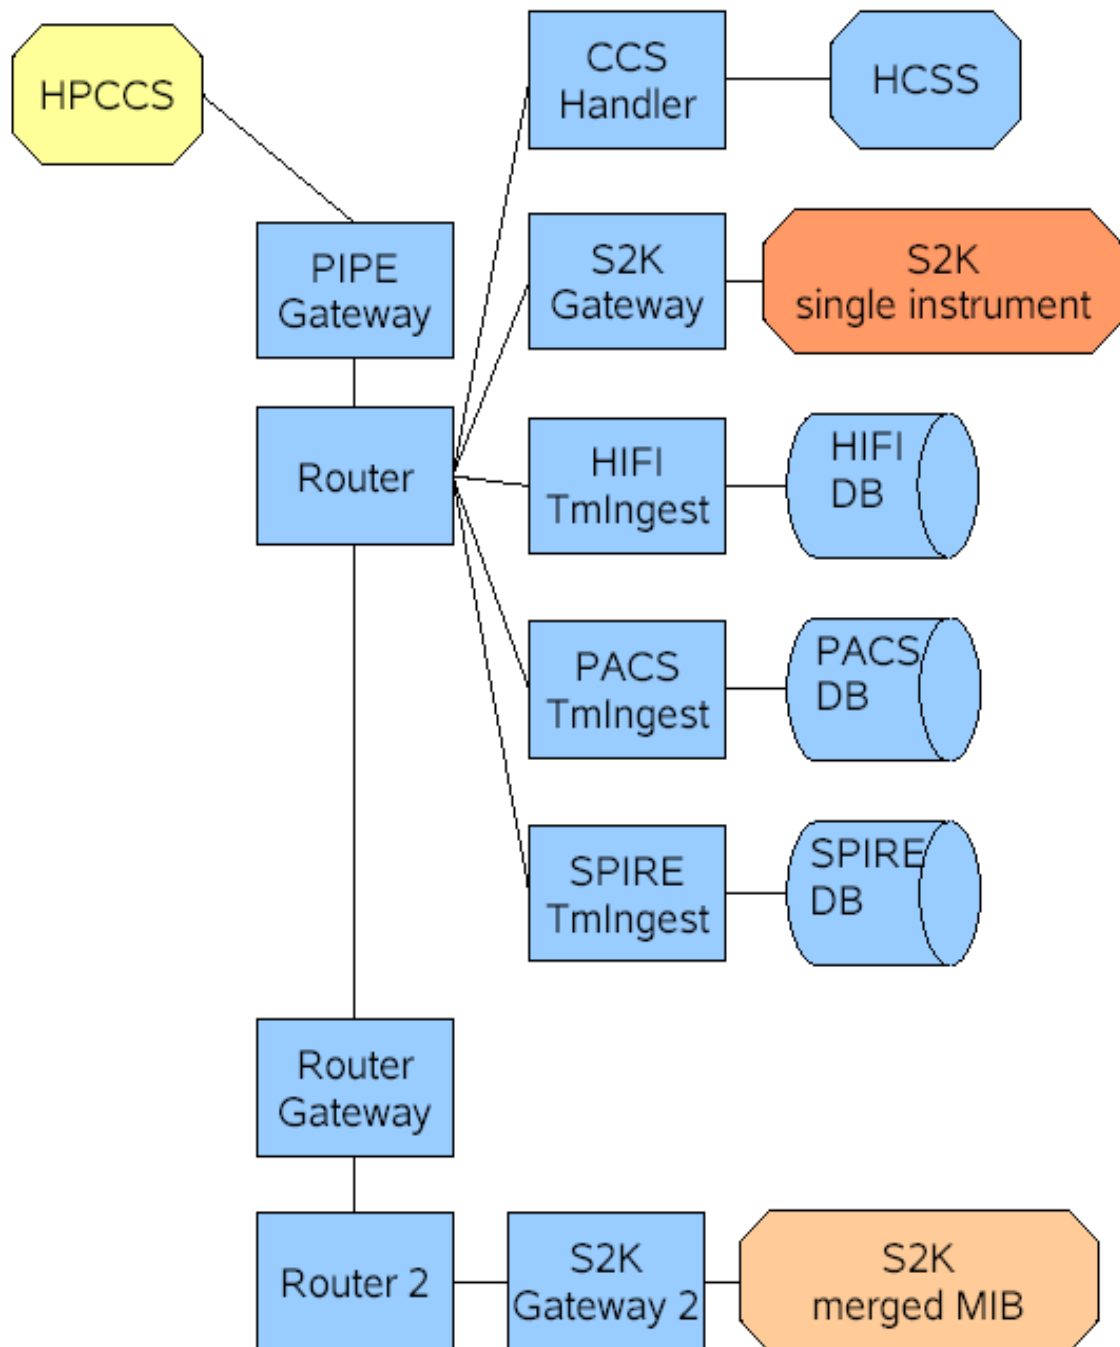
HPCCS

CCS Handler

HCSS

PIPE Gateway

S2K Gateway

S2K single instrument

Router

HIFI TmIngest

HIFI DB

PACS TmIngest

PACS DB

SPIRE TmIngest

SPIRE DB

Router Gateway

Router 2

S2K Gateway 2

S2K merged MIB